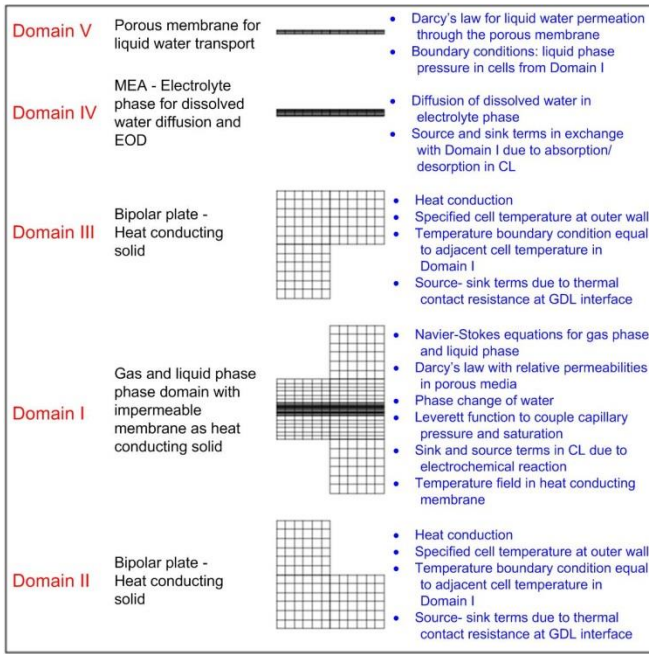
Domain V

Porous membrane for liquid water transport

- Darcy's law for liquid water permeation through the porous membrane
- Boundary conditions: liquid phase pressure in cells from Domain I

Domain IV

MEA - Electrolyte phase for dissolved water diffusion and EOD

- Diffusion of dissolved water in electrolyte phase
- Source and sink terms in exchange with Domain I due to absorption/ desorption in CL

Domain III

Bipolar plate - Heat conducting solid

- Heat conduction
- Specified cell temperature at outer wall
- Temperature boundary condition equal to adjacent cell temperature in Domain I
- Source- sink terms due to thermal contact resistance at GDL interface

Domain I

Gas and liquid phase phase domain with impermeable membrane as heat conducting solid

- Navier-Stokes equations for gas phase and liquid phase
- Darcy's law with relative permeabilities in porous media
- Phase change of water
- Leverett function to couple capillary pressure and saturation
- Sink and source terms in CL due to electrochemical reaction
- Temperature field in heat conducting membrane

Domain II

Bipolar plate - Heat conducting solid

- Heat conduction
- Specified cell temperature at outer wall
- Temperature boundary condition equal to adjacent cell temperature in Domain I
- Source- sink terms due to thermal contact resistance at GDL interface